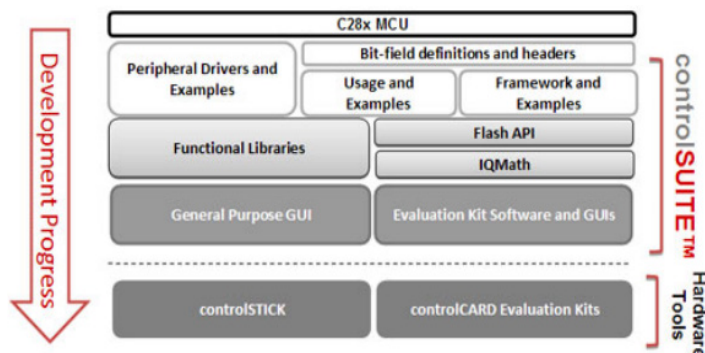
Development Progress

C28x MCU

Peripheral Drivers and Examples

Bit-field definitions and headers

Usage and Examples

Framework and Examples

Functional Libraries

Flash API

IQMath

General Purpose GUI

Evaluation Kit Software and GUIs

controlSUITE™

controlSTICK

controlCARD Evaluation Kits

Hardware Tools